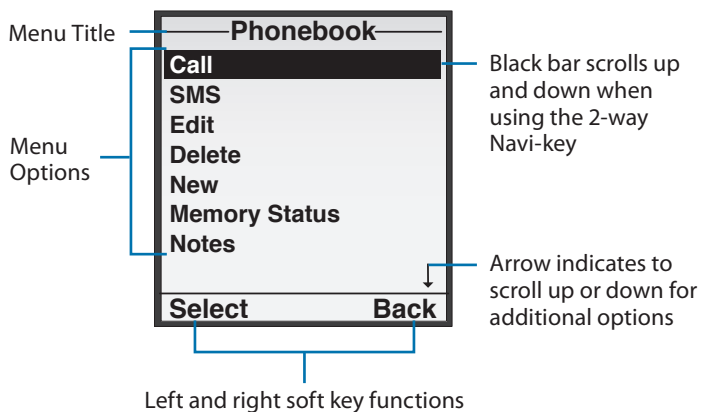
Menu Title

Phonebook

Call
SMS
Edit
Delete
New
Memory Status
Notes

Black bar scrolls up and down when using the 2-way Navi-key

Menu Options

Arrow indicates to scroll up or down for additional options

Select
Back

Left and right soft key functions